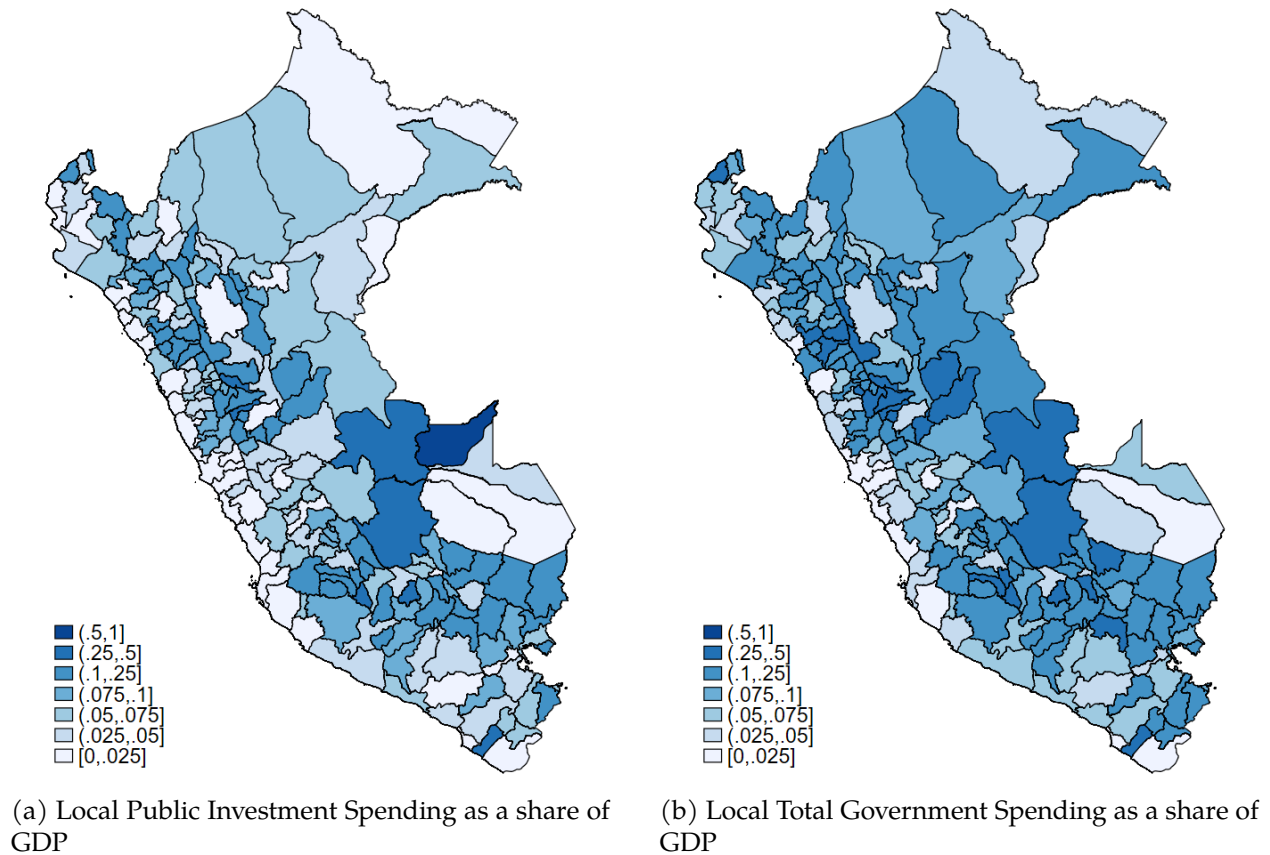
(.5,1]
(.25,.5]
(.1,.25]
(.075,.1]
(.05,.075]
(.025,.05]
[0,.025]

(a) Local Public Investment Spending as a share of GDP

(.5,1]
(.25,.5]
(.1,.25]
(.075,.1]
(.05,.075]
(.025,.05]
[0,.025]

(b) Local Total Government Spending as a share of GDP